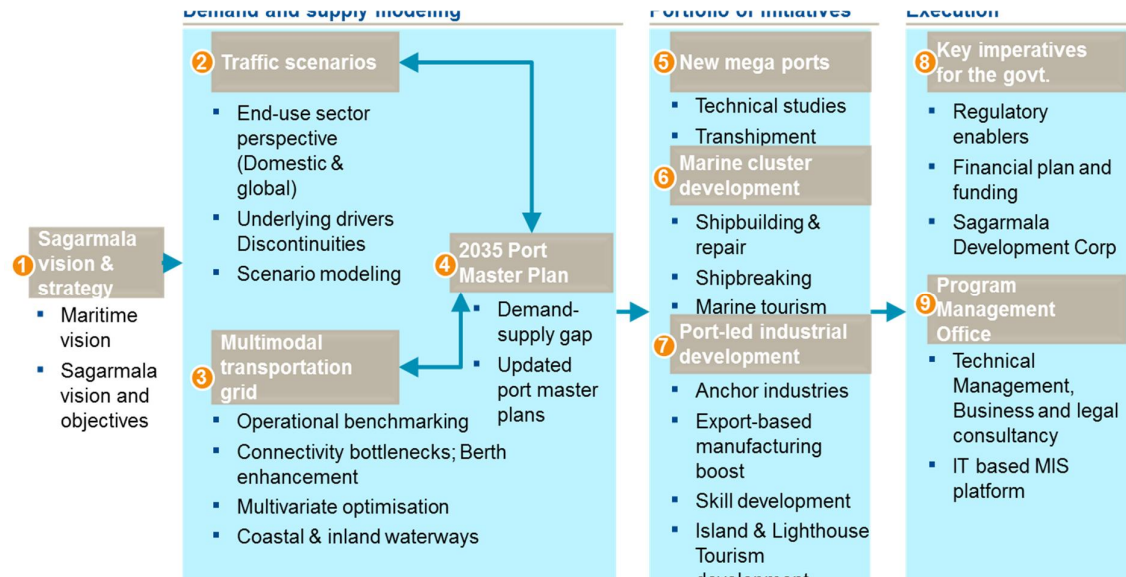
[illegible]

1 Sagarmala vision & strategy
- Maritime vision
- Sagarmala vision and objectives

2 Traffic scenarios
- End-use sector perspective (Domestic & global)
- Underlying drivers Discontinuities
- Scenario modeling

3 Multimodal transportation grid
- Operational benchmarking
- Connectivity bottlenecks; Berth enhancement
- Multivariate optimisation
- Coastal & inland waterways

4 2035 Port Master Plan
- Demand-supply gap
- Updated port master plans

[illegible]

5 New mega ports
- Technical studies
- Transhipment

6 Marine cluster development
- Shipbuilding & repair
- Shipbreaking
- Marine tourism

7 Port-led industrial development
- Anchor industries
- Export-based manufacturing boost
- Skill development
- Island & Lighthouse Tourism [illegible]

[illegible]

8 Key imperatives for the govt.
- Regulatory enablers
- Financial plan and funding
- Sagarmala Development Corp

9 Program Management Office
- Technical Management, Business and legal consultancy
- IT based MIS platform